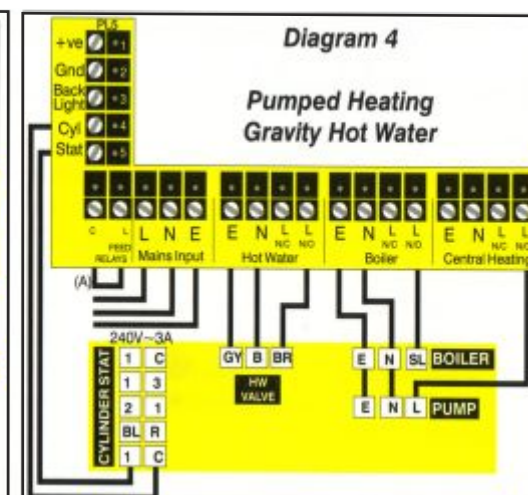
PL5
+ve 1
Gnd 2
Back Light 3
Cyl 4
Stat 5

Diagram 4

Pumped Heating
Gravity Hot Water

C L
FEED RELAYS
L N E
Mains Input
E N L N/C L N/O
Hot Water
E N L N/C L N/O
Boiler
E N L N/C L N/O
Central Heating

(A)

240V~3A

| 1 | C |
|---|---|
| 1 | 3 |
| 2 | 1 |
| BL | R |
| 1 | C |

CYLINDER STAT

GY B BR
HW VALVE

E N SL BOILER
E N L PUMP